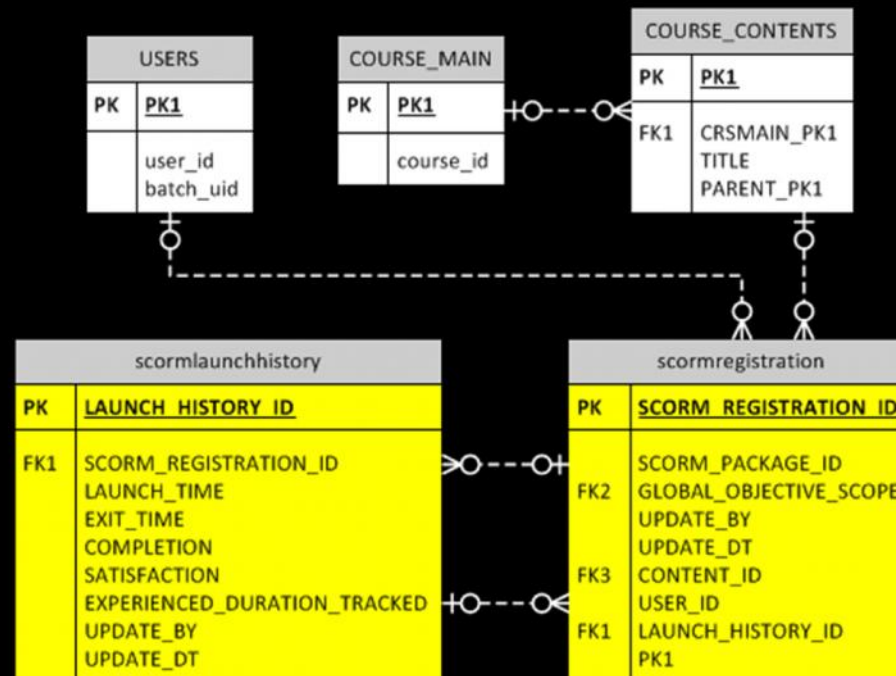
USERS

| PK | PK1 |
|---|---|
| | user_id batch_uid |

COURSE_MAIN

| PK | PK1 |
|---|---|
| | course_id |

COURSE_CONTENTS

| PK | PK1 |
|---|---|
| FK1 | CRSMAIN_PK1 TITLE PARENT_PK1 |

scormlaunchhistory

| PK | LAUNCH_HISTORY_ID |
|---|---|
| FK1 | SCORM_REGISTRATION_ID LAUNCH_TIME EXIT_TIME COMPLETION SATISFACTION EXPERIENCED_DURATION_TRACKED UPDATE_BY UPDATE_DT |

scormregistration

| PK | SCORM_REGISTRATION_ID |
|---|---|
| | SCORM_PACKAGE_ID |
| FK2 | GLOBAL_OBJECTIVE_SCOPE |
| | UPDATE_BY |
| | UPDATE_DT |
| FK3 | CONTENT_ID |
| | USER_ID |
| FK1 | LAUNCH_HISTORY_ID |
| | PK1 |